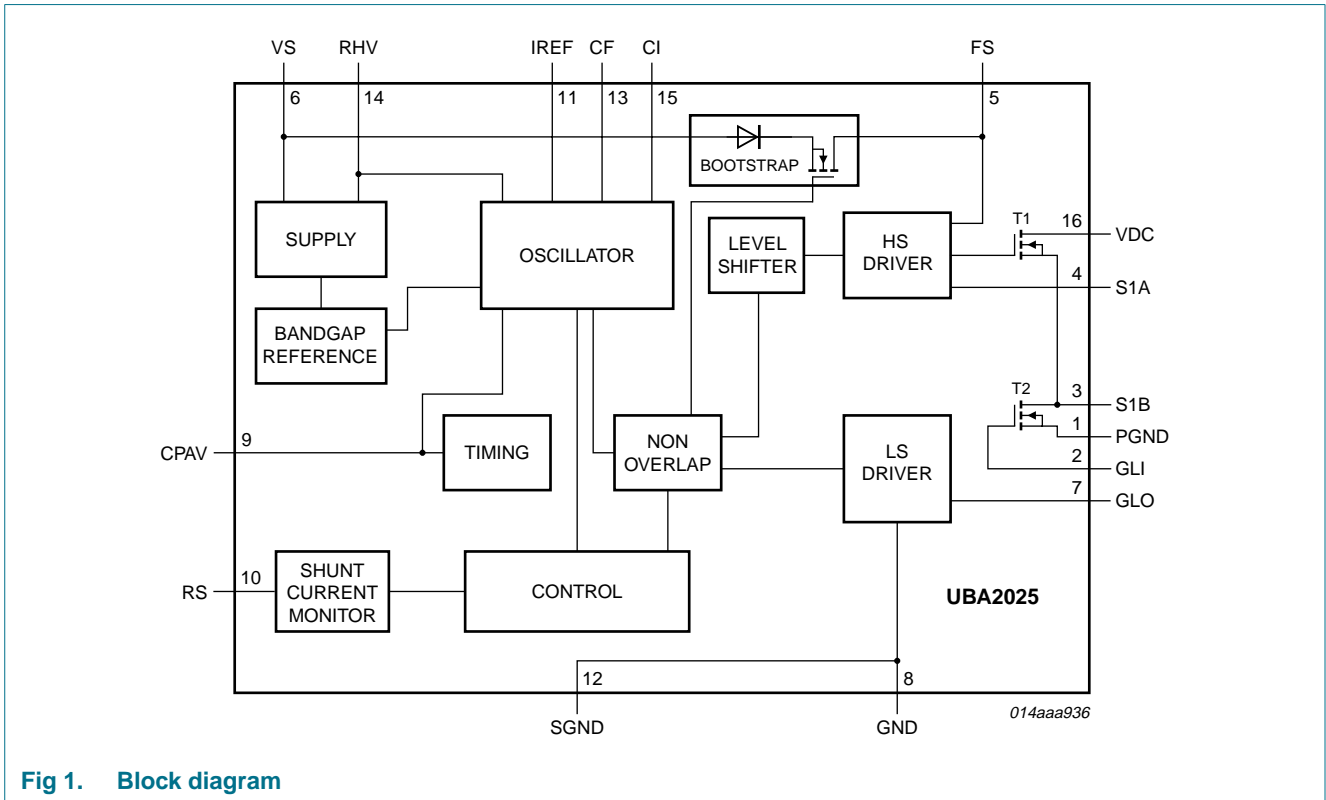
VS RHV IREF CF CI FS

6 14 11 13 15 5

BOOTSTRAP

SUPPLY

OSCILLATOR

LEVEL SHIFTER

HS DRIVER

T1

16 VDC

4 S1A

BANDGAP REFERENCE

T2

3 S1B

1 PGND

2 GLI

CPAV 9

TIMING

NON OVERLAP

LS DRIVER

7 GLO

RS 10

SHUNT CURRENT MONITOR

CONTROL

UBA2025

12 8

SGND GND

014aaa936

Fig 1. Block diagram